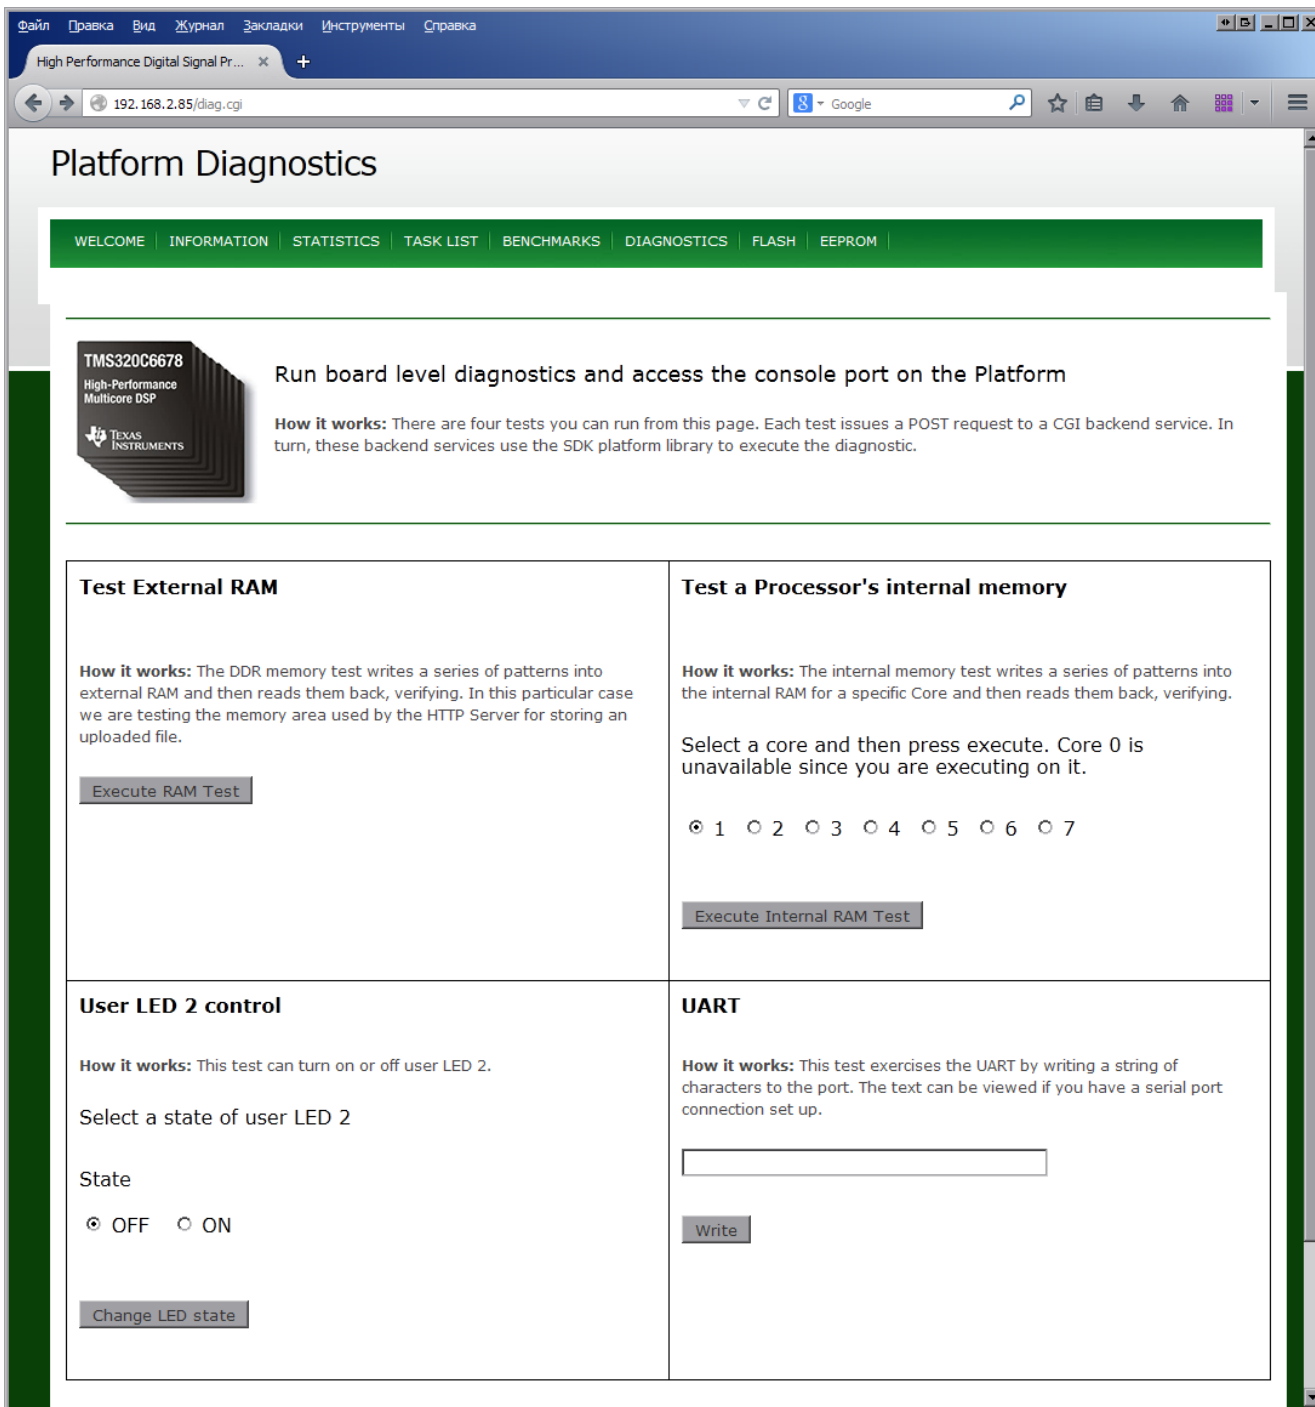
Файл Правка Вид Журнал Закладки Инструменты Справка

High Performance Digital Signal Pr... ×

192.168.2.85/diag.cgi

Google

Platform Diagnostics

WELCOME | INFORMATION | STATISTICS | TASK LIST | BENCHMARKS | DIAGNOSTICS | FLASH | EEPROM

TMS320C6678
High-Performance Multicore DSP
Texas Instruments

Run board level diagnostics and access the console port on the Platform

How it works: There are four tests you can run from this page. Each test issues a POST request to a CGI backend service. In turn, these backend services use the SDK platform library to execute the diagnostic.

| Test External RAM<br><br>How it works: The DDR memory test writes a series of patterns into external RAM and then reads them back, verifying. In this particular case we are testing the memory area used by the HTTP Server for storing an uploaded file.<br><br>Execute RAM Test | Test a Processor's internal memory<br><br>How it works: The internal memory test writes a series of patterns into the internal RAM for a specific Core and then reads them back, verifying.<br><br>Select a core and then press execute. Core 0 is unavailable since you are executing on it.<br><br>1 2 3 4 5 6 7<br><br>Execute Internal RAM Test |
|---|---|
| User LED 2 control<br><br>How it works: This test can turn on or off user LED 2.<br><br>Select a state of user LED 2<br><br>State<br><br>OFF ON<br><br>Change LED state | UART<br><br>How it works: This test exercises the UART by writing a string of characters to the port. The text can be viewed if you have a serial port connection set up.<br><br>Write |